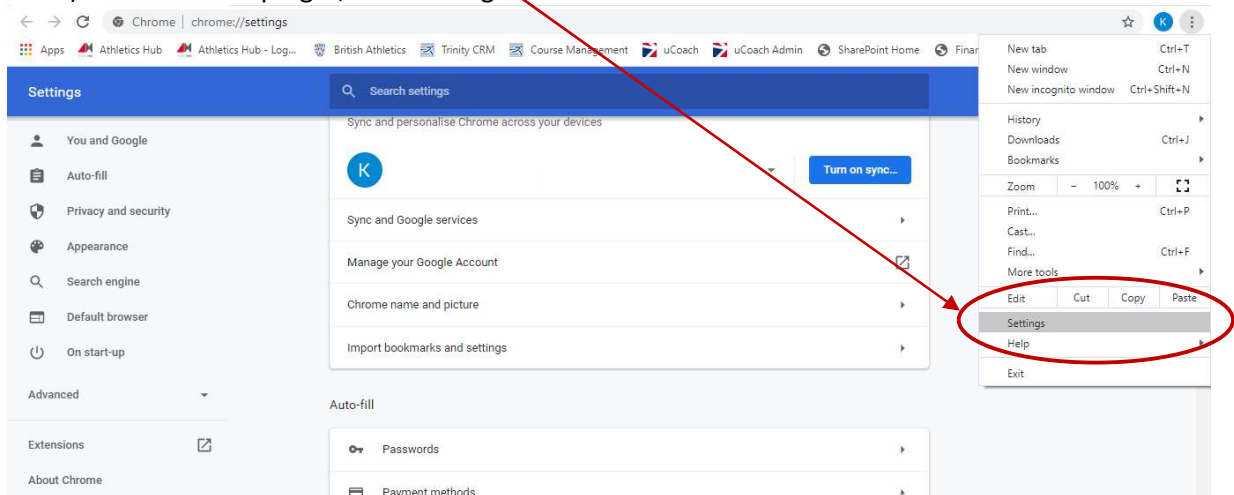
Chrome | chrome://settings

Apps Athletics Hub Athletics Hub - Log... British Athletics Trinity CRM Course Management uCoach uCoach Admin SharePoint Home Finar

Settings

Search settings

You and Google
Auto-fill
Privacy and security
Appearance
Search engine
Default browser
On start-up

Advanced

Extensions

About Chrome

Sync and personalise Chrome across your devices

K

Turn on sync...

Sync and Google services

Manage your Google Account

Chrome name and picture

Import bookmarks and settings

Auto-fill

Passwords

Payment methods

New tab Ctrl+T
New window Ctrl+N
New incognito window Ctrl+Shift+N
History
Downloads Ctrl+J
Bookmarks
Zoom – 100% +
Print... Ctrl+P
Cast...
Find... Ctrl+F
More tools
Edit Cut Copy Paste
Settings
Help
Exit